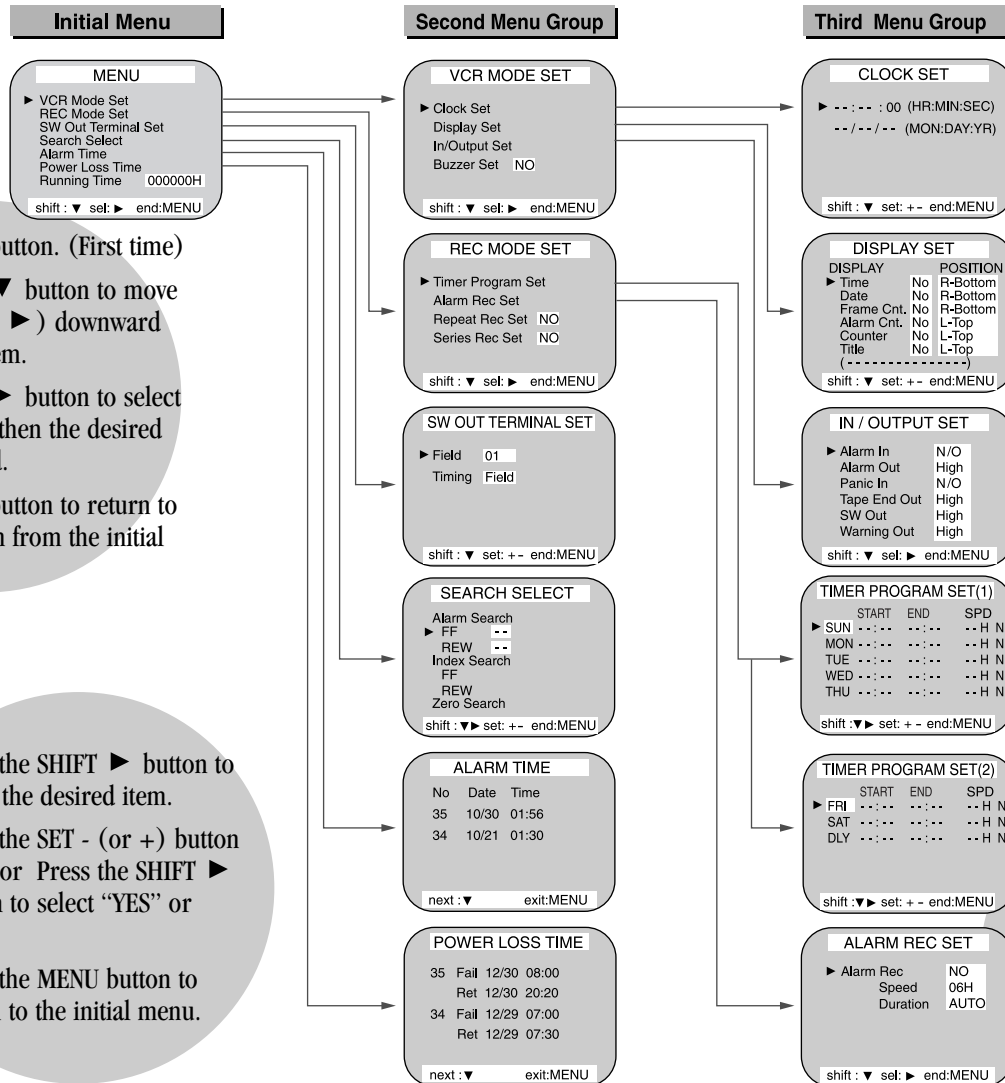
Initial Menu

MENU
► VCR Mode Set
REC Mode Set
SW Out Terminal Set
Search Select
Alarm Time
Power Loss Time
Running Time 000000H
shift : ▼ sel: ► end:MENU

utton. (First time)
▼ button to move
► ) downward
em.
► button to select
then the desired
l.
utton to return to
n from the initial

the SHIFT ► button to
the desired item.
the SET - (or +) button
or Press the SHIFT ►
n to select "YES" or
the MENU button to
to the initial menu.

Second Menu Group

VCR MODE SET
► Clock Set
Display Set
In/Output Set
Buzzer Set NO
shift : ▼ sel: ► end:MENU

REC MODE SET
► Timer Program Set
Alarm Rec Set
Repeat Rec Set NO
Series Rec Set NO
shift : ▼ sel: ► end:MENU

SW OUT TERMINAL SET
► Field 01
Timing Field
shift : ▼ set: + - end:MENU

SEARCH SELECT
Alarm Search
► FF --
REW --
Index Search
FF
REW
Zero Search
shift : ▼► set: + - end:MENU

ALARM TIME
No Date Time
35 10/30 01:56
34 10/21 01:30
next : ▼ exit:MENU

POWER LOSS TIME
35 Fail 12/30 08:00
Ret 12/30 20:20
34 Fail 12/29 07:00
Ret 12/29 07:30
next : ▼ exit:MENU

Third Menu Group

CLOCK SET
► --:--:00 (HR:MIN:SEC)
--/--/-- (MON:DAY:YR)
shift : ▼ set: + - end:MENU

DISPLAY SET
DISPLAY POSITION
► Time No R-Bottom
Date No R-Bottom
Frame Cnt. No R-Bottom
Alarm Cnt. No L-Top
Counter No L-Top
Title No L-Top
(----------------)
shift : ▼ set: + - end:MENU

IN / OUTPUT SET
► Alarm In N/O
Alarm Out High
Panic In N/O
Tape End Out High
SW Out High
Warning Out High
shift : ▼ sel: ► end:MENU

TIMER PROGRAM SET(1)
START END SPD
► SUN --:-- --:-- --H N
MON --:-- --:-- --H N
TUE --:-- --:-- --H N
WED --:-- --:-- --H N
THU --:-- --:-- --H N
shift :▼► set: + - end:MENU

TIMER PROGRAM SET(2)
START END SPD
► FRI --:-- --:-- --H N
SAT --:-- --:-- --H N
DLY --:-- --:-- --H N
shift :▼► set: + - end:MENU

ALARM REC SET
► Alarm Rec NO
Speed 06H
Duration AUTO
shift : ▼ sel: ► end:MENU